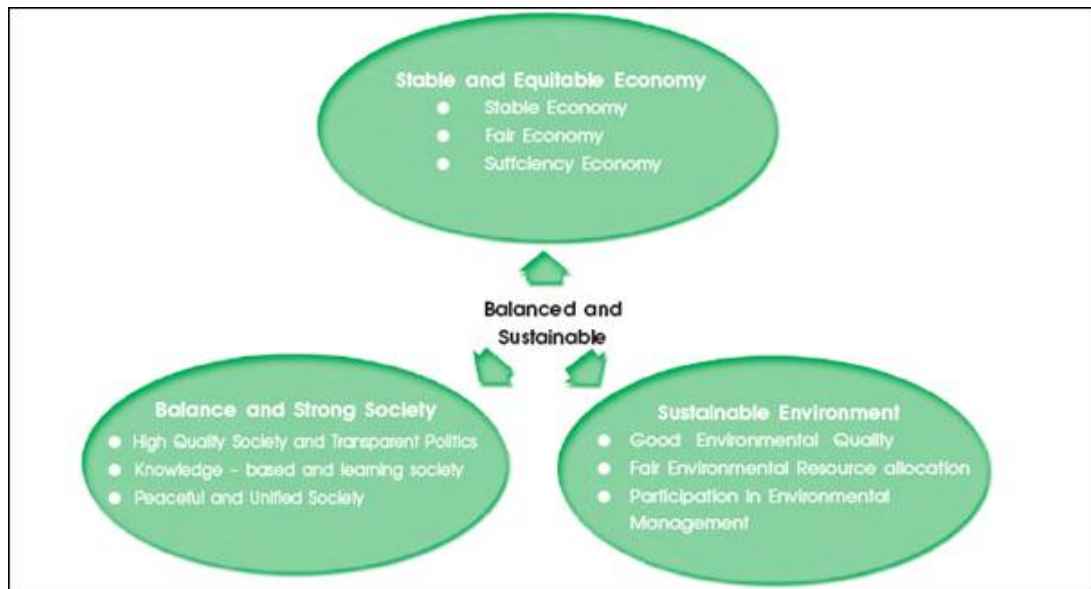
Stable and Equitable Economy
- Stable Economy
- Fair Economy
- Sufficiency Economy

Balanced and Sustainable

Balance and Strong Society
- High Quality Society and Transparent Politics
- Knowledge - based and learning society
- Peaceful and Unified Society

Sustainable Environment
- Good Environmental Quality
- Fair Environmental Resource allocation
- Participation in Environmental Management